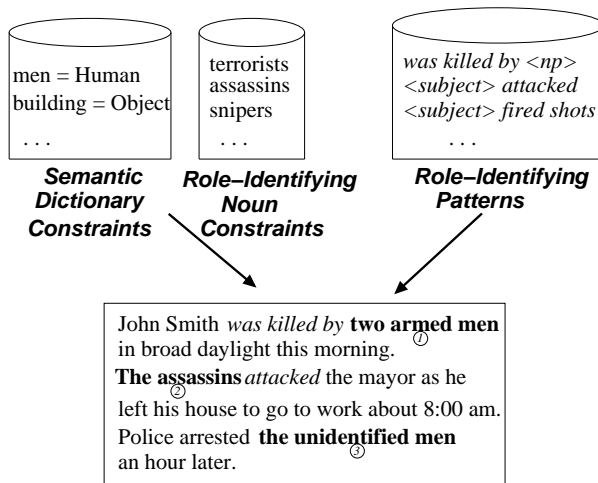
men = Human
building = Object
. . .

terrorists
assassins
snipers
. . .

*was killed by <np>*
*<subject> attacked*
*<subject> fired shots*
. . .

**Semantic Dictionary Constraints**

**Role–Identifying Noun Constraints**

**Role–Identifying Patterns**

John Smith *was killed by* **two armed men** ① in broad daylight this morning.
**The assassins** ② *attacked* the mayor as he left his house to go to work about 8:00 am.
Police arrested **the unidentified men** ③ an hour later.